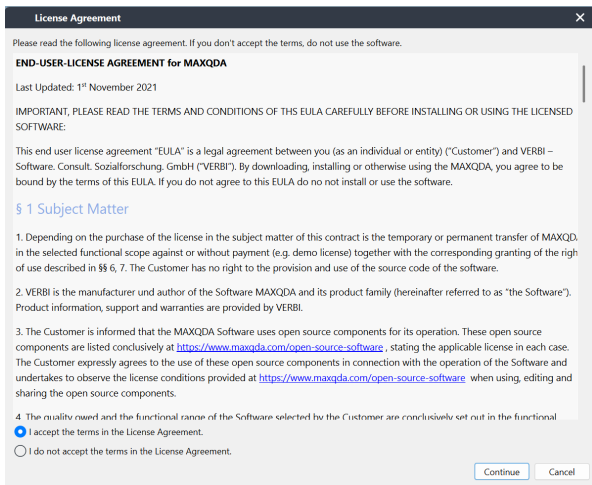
License Agreement

Please read the following license agreement. If you don't accept the terms, do not use the software.

END-USER-LICENSE AGREEMENT for MAXQDA

Last Updated: 1st November 2021

IMPORTANT, PLEASE READ THE TERMS AND CONDITIONS OF THS EULA CAREFULLY BEFORE INSTALLING OR USING THE LICENSED SOFTWARE:

This end user license agreement "EULA" is a legal agreement between you (as an individual or entity) ("Customer") and VERBI – Software. Consult. Sozialforschung. GmbH ("VERBI"). By downloading, installing or otherwise using the MAXQDA, you agree to be bound by the terms of this EULA. If you do not agree to this EULA do not install or use the software.

§ 1 Subject Matter

1. Depending on the purchase of the license in the subject matter of this contract is the temporary or permanent transfer of MAXQD in the selected functional scope against or without payment (e.g. demo license) together with the corresponding granting of the righ of use described in §§ 6, 7. The Customer has no right to the provision and use of the source code of the software.

2. VERBI is the manufacturer und author of the Software MAXQDA and its product family (hereinafter referred to as "the Software"). Product information, support and warranties are provided by VERBI.

3. The Customer is informed that the MAXQDA Software uses open source components for its operation. These open source components are listed conclusively at https://www.maxqda.com/open-source-software , stating the applicable license in each case. The Customer expressly agrees to the use of these open source components in connection with the operation of the Software and undertakes to observe the license conditions provided at https://www.maxqda.com/open-source-software when using, editing and sharing the open source components.

4. The quality owed and the functional range of the Software selected by the Customer are conclusively set out in the functional

I accept the terms in the License Agreement.

I do not accept the terms in the License Agreement.

Continue

Cancel